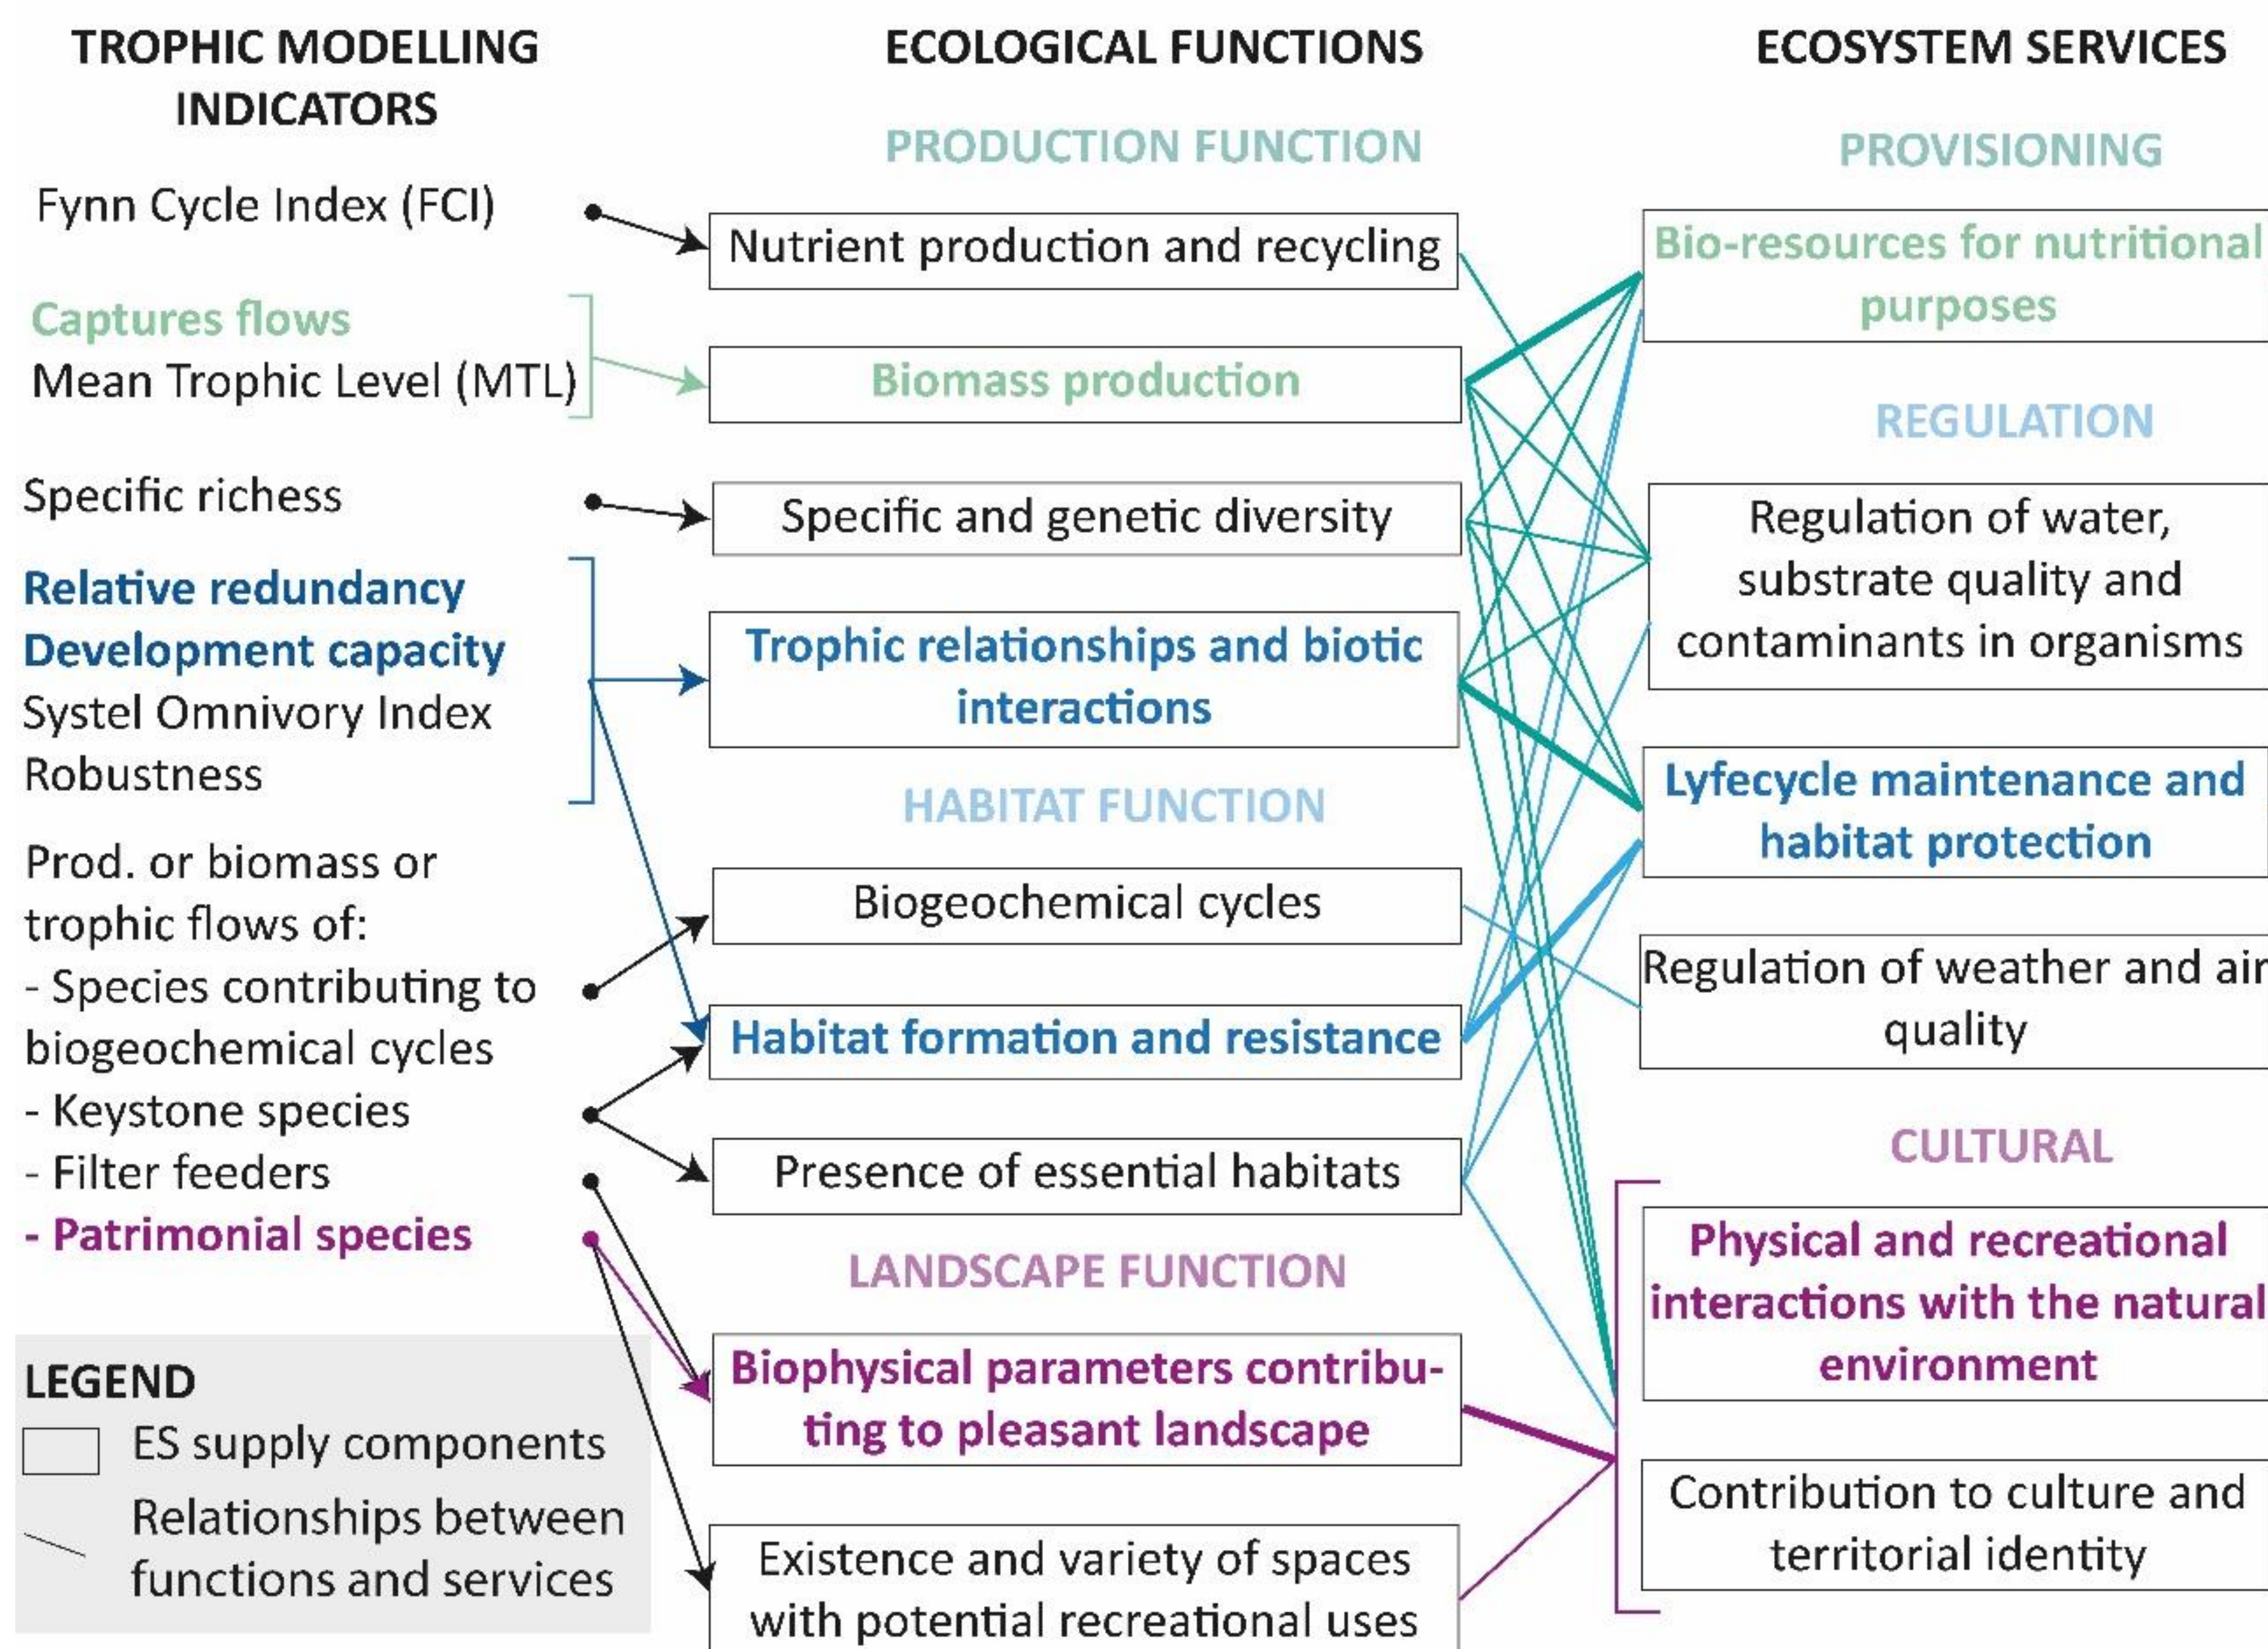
TROPHIC MODELLING INDICATORS

Fynn Cycle Index (FCI)

Captures flows
Mean Trophic Level (MTL)

Specific richess

Relative redundancy
Development capacity
Systel Omnivory Index
Robustness

Prod. or biomass or trophic flows of:
- Species contributing to biogeochemical cycles
- Keystone species
- Filter feeders
- Patrimonial species

LEGEND
ES supply components
Relationships between functions and services

ECOLOGICAL FUNCTIONS

PRODUCTION FUNCTION

Nutrient production and recycling

Biomass production

Specific and genetic diversity

Trophic relationships and biotic interactions

HABITAT FUNCTION

Biogeochemical cycles

Habitat formation and resistance

Presence of essential habitats

LANDSCAPE FUNCTION

Biophysical parameters contributing to pleasant landscape

Existence and variety of spaces with potential recreational uses

ECOSYSTEM SERVICES

PROVISIONING

Bio-resources for nutritional purposes

REGULATION

Regulation of water, substrate quality and contaminants in organisms

Lyfecycle maintenance and habitat protection

Regulation of weather and air quality

CULTURAL

Physical and recreational interactions with the natural environment

Contribution to culture and territorial identity